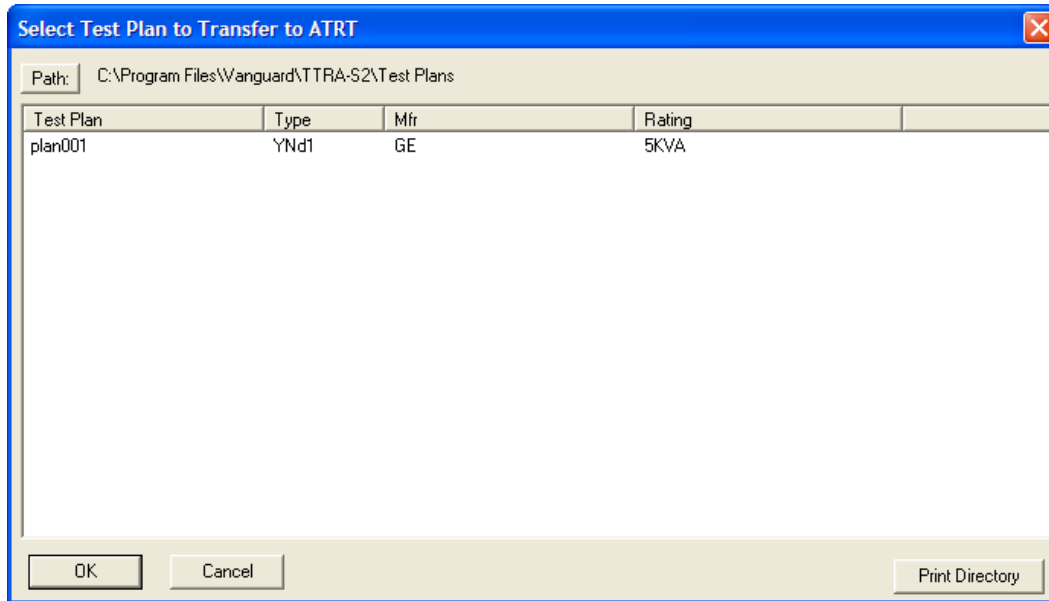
Select Test Plan to Transfer to ATRT

Path: C:\Program Files\Vanguard\TTRA-S2\Test Plans

| Test Plan | Type | Mfr | Rating |
|---|---|---|---|
| plan001 | YNd1 | GE | 5KVA |

OK Cancel Print Directory